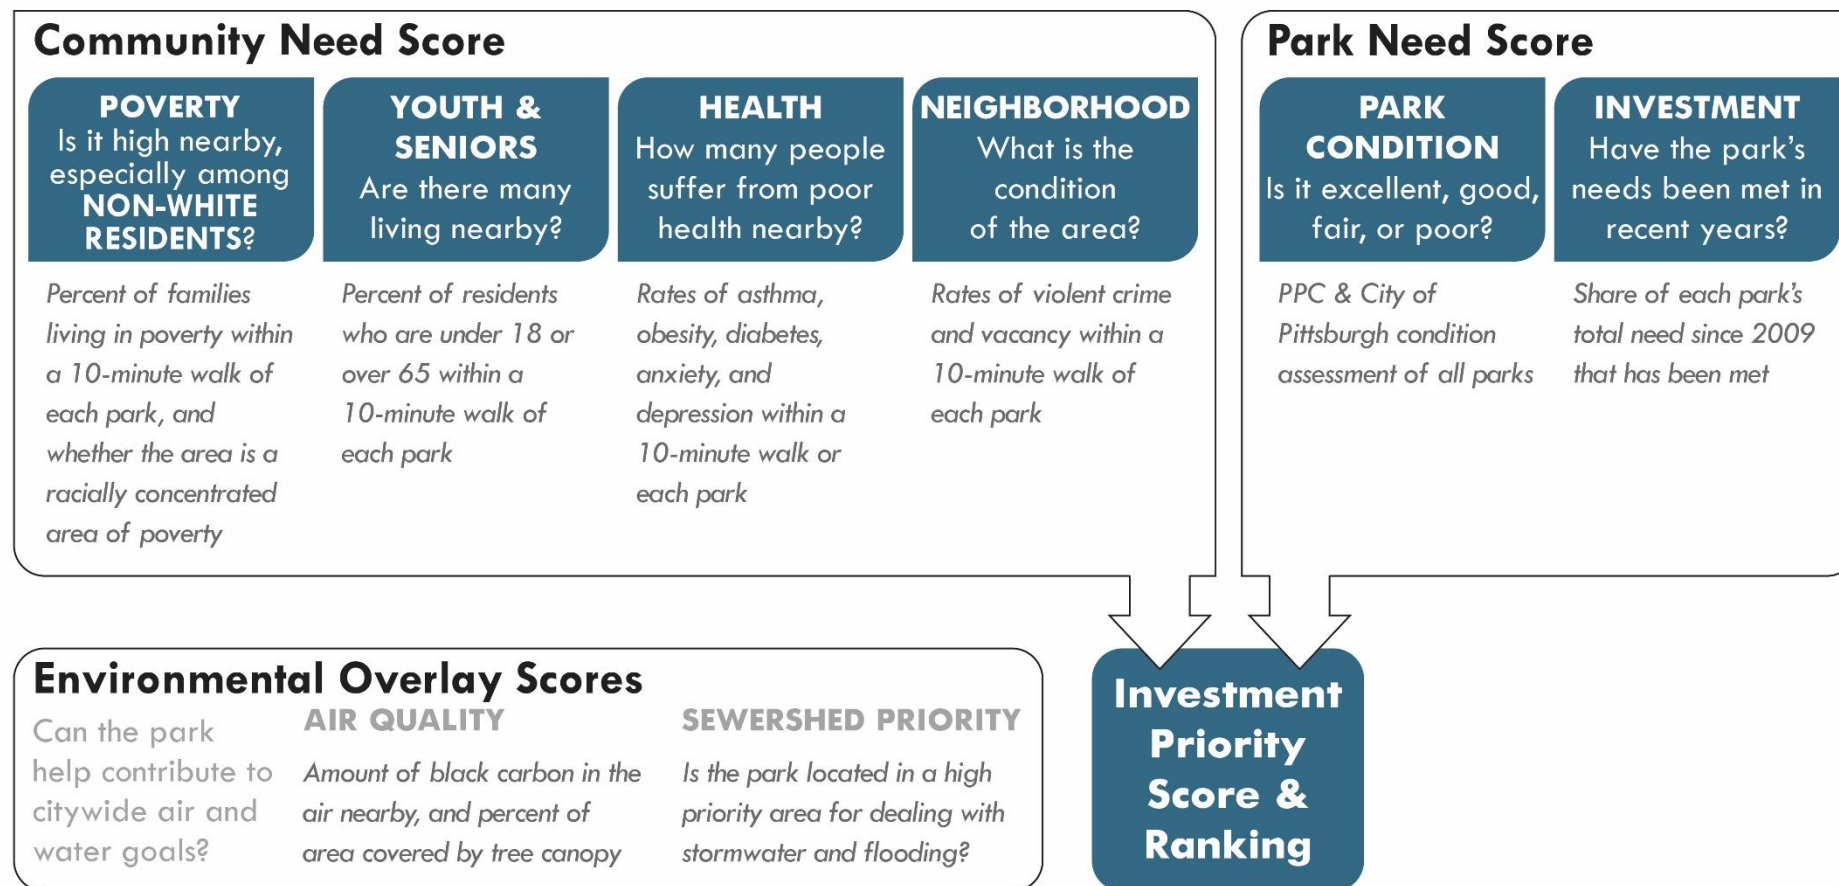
Community Need Score

POVERTY
Is it high nearby, especially among NON-WHITE RESIDENTS?

Percent of families living in poverty within a 10-minute walk of each park, and whether the area is a racially concentrated area of poverty

YOUTH & SENIORS
Are there many living nearby?

Percent of residents who are under 18 or over 65 within a 10-minute walk of each park

HEALTH
How many people suffer from poor health nearby?

Rates of asthma, obesity, diabetes, anxiety, and depression within a 10-minute walk or each park

NEIGHBORHOOD
What is the condition of the area?

Rates of violent crime and vacancy within a 10-minute walk of each park

Park Need Score

PARK CONDITION
Is it excellent, good, fair, or poor?

PPC & City of Pittsburgh condition assessment of all parks

INVESTMENT
Have the park's needs been met in recent years?

Share of each park's total need since 2009 that has been met

Environmental Overlay Scores

Can the park help contribute to citywide air and water goals?

AIR QUALITY
Amount of black carbon in the air nearby, and percent of area covered by tree canopy

SEWERSHED PRIORITY
Is the park located in a high priority area for dealing with stormwater and flooding?

Investment Priority Score & Ranking